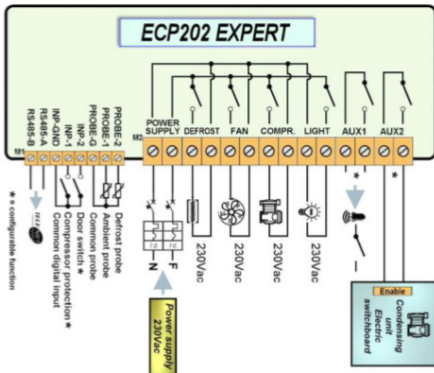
ECP202 EXPERT

M1
RS485-B
RS485-A
INP-COM
INP-1
INP-2
PROBE-G
PROBE-1
PROBE-2

M2
POWER SUPPLY
DEFROST
FAN
COMPR.
LIGHT
AUX1
AUX2

*
*

* = configurable function

Common digital input
Compressor protection *
Door switch *
Common probe
Ambient probe
Defrost probe

N
F
230Vac
230Vac
230Vac
230Vac

Power supply 230Vac

Enable
Condensing unit
Electric switchboard